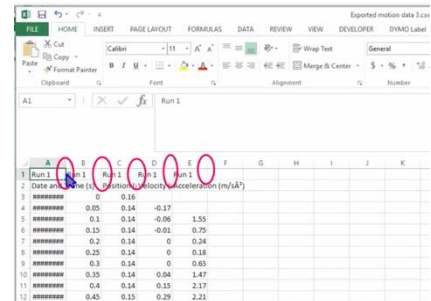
Exported motion data 3.csv

FILE HOME INSERT PAGE LAYOUT FORMULAS DATA REVIEW VIEW DEVELOPER DYMO Label

Cut
Copy
Paste
Format Painter
Clipboard

Calibri 11 A A
B I U
Font

Wrap Text
Merge & Center
Alignment

General
$ % ,
Number

A1 $f_x$ Run 1

| | A | B | C | D | E | F | G | H | I | J | K |
|---|---|---|---|---|---|---|---|---|---|---|---|
| 1 | Run 1 | Run 1 | Run 1 | Run 1 | Run 1 | | | | | | |
| 2 | Date and Time (s) | | Position | Velocity | Acceleration (m/sÂ²) | | | | | | |
| 3 | ######## | 0 | 0.16 | | | | | | | | |
| 4 | ######## | 0.05 | 0.14 | -0.17 | | | | | | | |
| 5 | ######## | 0.1 | 0.14 | -0.06 | 1.55 | | | | | | |
| 6 | ######## | 0.15 | 0.14 | -0.01 | 0.75 | | | | | | |
| 7 | ######## | 0.2 | 0.14 | 0 | 0.24 | | | | | | |
| 8 | ######## | 0.25 | 0.14 | 0 | 0.18 | | | | | | |
| 9 | ######## | 0.3 | 0.14 | 0 | 0.65 | | | | | | |
| 10 | ######## | 0.35 | 0.14 | 0.04 | 1.47 | | | | | | |
| 11 | ######## | 0.4 | 0.14 | 0.15 | 2.17 | | | | | | |
| 12 | ######## | 0.45 | 0.15 | 0.29 | 2.21 | | | | | | |